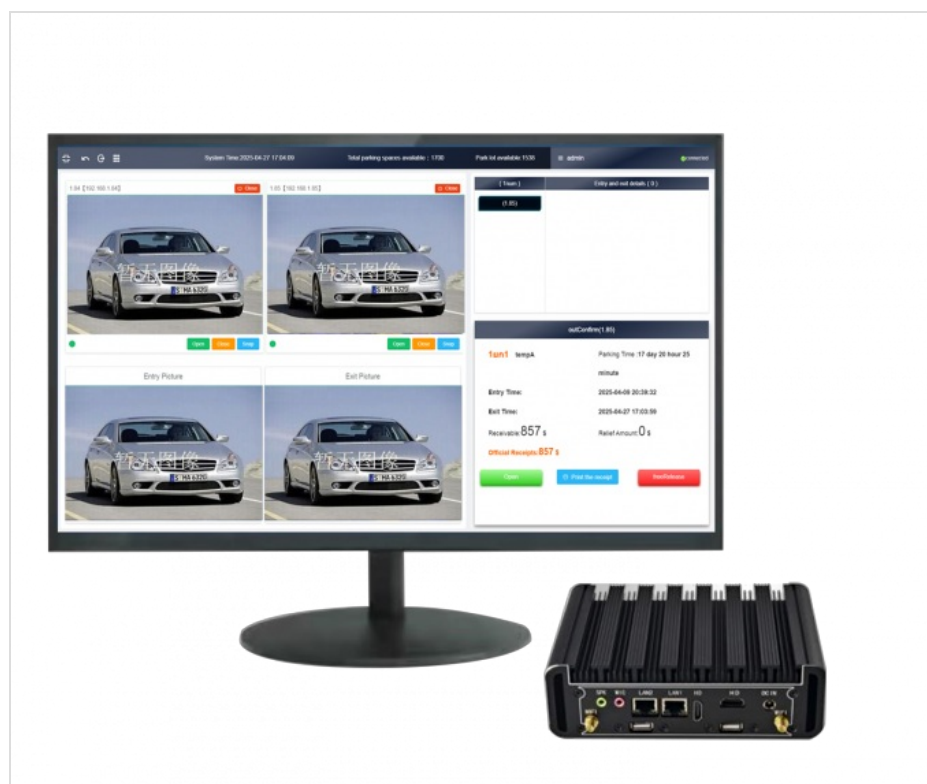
System Time:2025-04-27 17:04:09 Total parking spaces available : 1700 Park lot available: 1536 admin connected

1.64【192.168.1.64】 Close
1.65【192.168.1.65】 Close

S·HA 6320
智玉图像
S·HA 6320
智玉图像

Open Close Snap
Open Close Snap

Entry Picture
Exit Picture

智玉图像
S·HA 6320
智玉图像
S·HA 6320

[ Team ]
Entry and exit details ( 0 )
(1.65)

outConfirm(1.65)

1un1 tempA
Parking Time :17 day 20 hour 25 minute
Entry Time: 2025-04-09 20:38:32
Exit Time: 2025-04-27 17:03:59
Receivable:857 $
Relief Amount:0 $
Official Receipts:857 $

Open
Print the receipt
freeRelease

SPK MIC LAN2 LAN1 HD HD DC IN WIFI WIFI